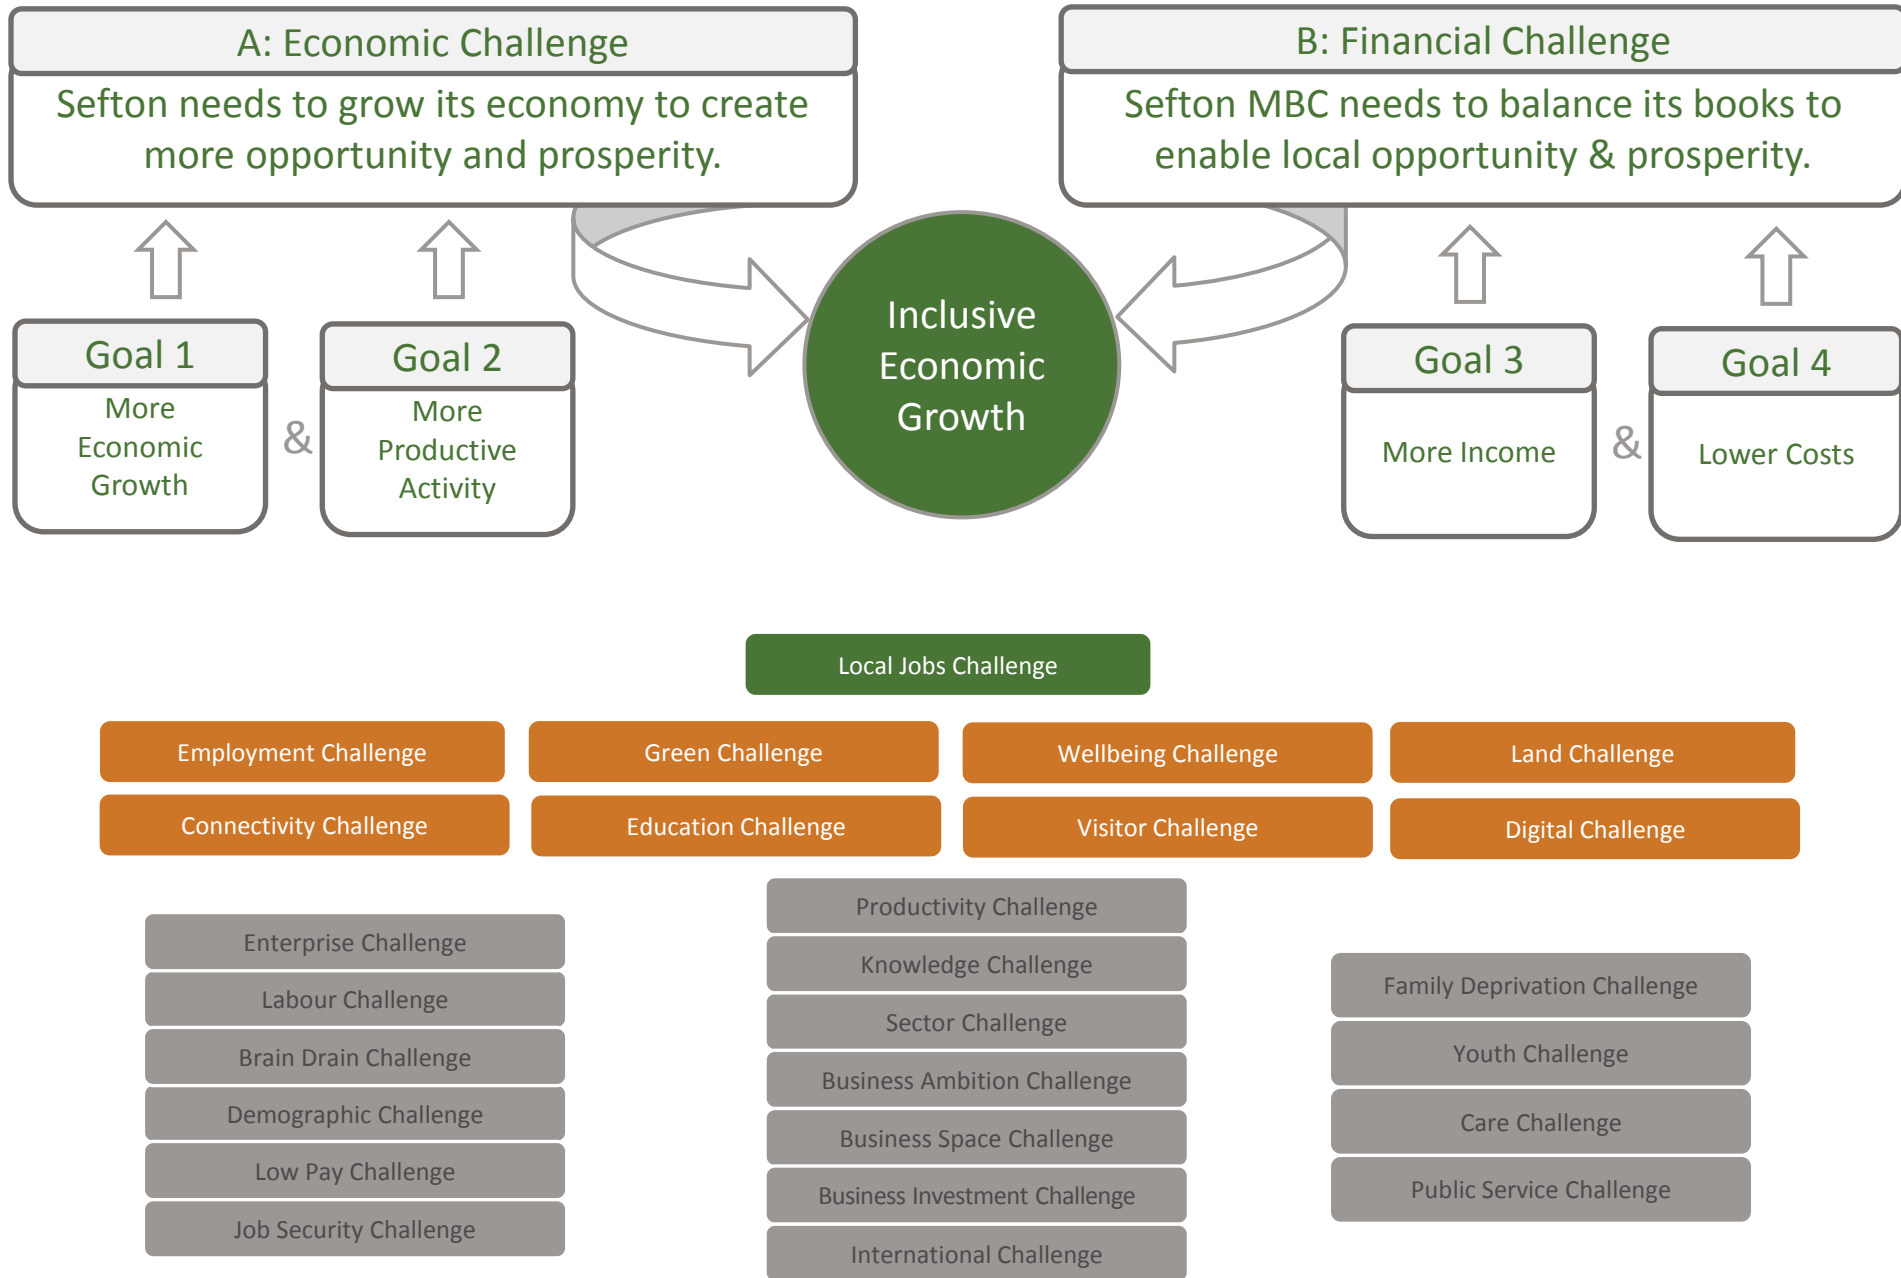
A: Economic Challenge

Sefton needs to grow its economy to create more opportunity and prosperity.

B: Financial Challenge

Sefton MBC needs to balance its books to enable local opportunity & prosperity.

Goal 1
More Economic Growth

&

Goal 2
More Productive Activity

Inclusive Economic Growth

Goal 3
More Income

&

Goal 4
Lower Costs

Local Jobs Challenge

Employment Challenge
Green Challenge
Wellbeing Challenge
Land Challenge
Connectivity Challenge
Education Challenge
Visitor Challenge
Digital Challenge

Enterprise Challenge
Labour Challenge
Brain Drain Challenge
Demographic Challenge
Low Pay Challenge
Job Security Challenge

Productivity Challenge
Knowledge Challenge
Sector Challenge
Business Ambition Challenge
Business Space Challenge
Business Investment Challenge
International Challenge

Family Deprivation Challenge
Youth Challenge
Care Challenge
Public Service Challenge